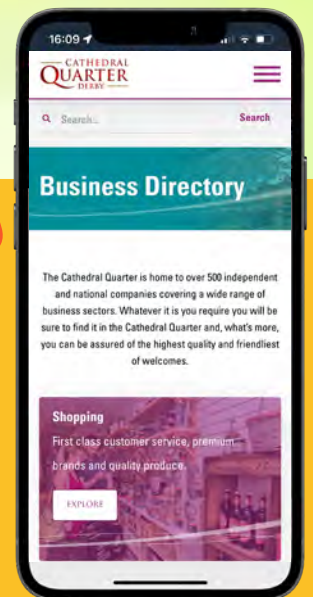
16:09

CATHEDRAL QUARTER DERBY

Search...

Search

Business Directory

The Cathedral Quarter is home to over 500 independent and national companies covering a wide range of business sectors. Whatever it is you require you will be sure to find it in the Cathedral Quarter and, what's more, you can be assured of the highest quality and friendliest of welcomes.

Shopping

First class customer service, premium brands and quality produce.

EXPLORE